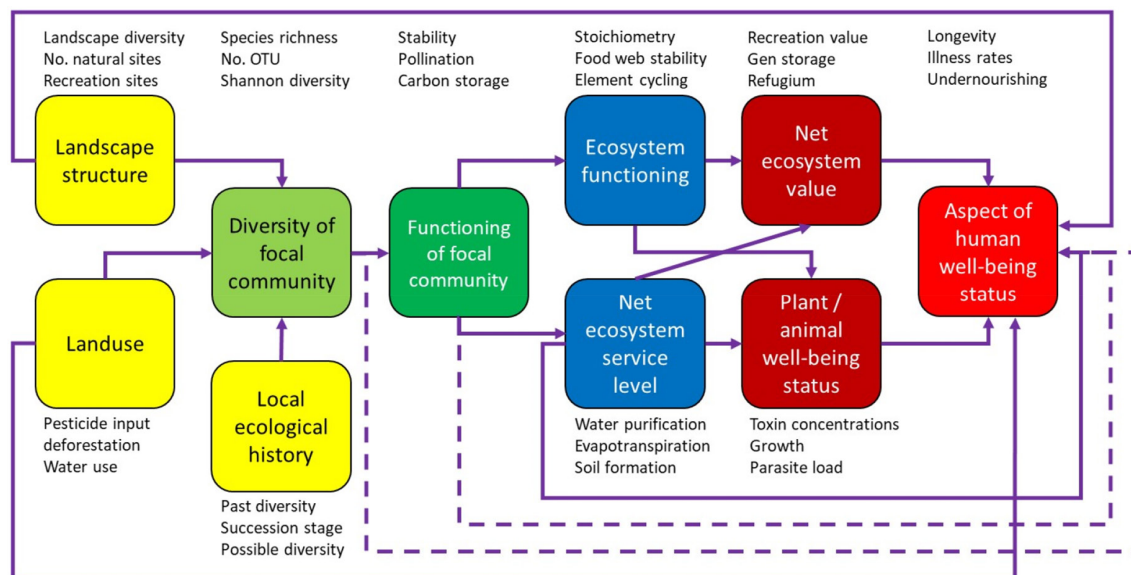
Landscape diversity
No. natural sites
Recreation sites

Species richness
No. OTU
Shannon diversity

Stability
Pollination
Carbon storage

Stoichiometry
Food web stability
Element cycling

Recreation value
Gen storage
Refugium

Longevity
Illness rates
Undernourishing

Landscape structure

Diversity of focal community

Functioning of focal community

Ecosystem functioning

Net ecosystem value

Aspect of human well-being status

Landuse

Local ecological history

Net ecosystem service level

Plant / animal well-being status

Pesticide input
deforestation
Water use

Past diversity
Succession stage
Possible diversity

Water purification
Evapotranspiration
Soil formation

Toxin concentrations
Growth
Parasite load